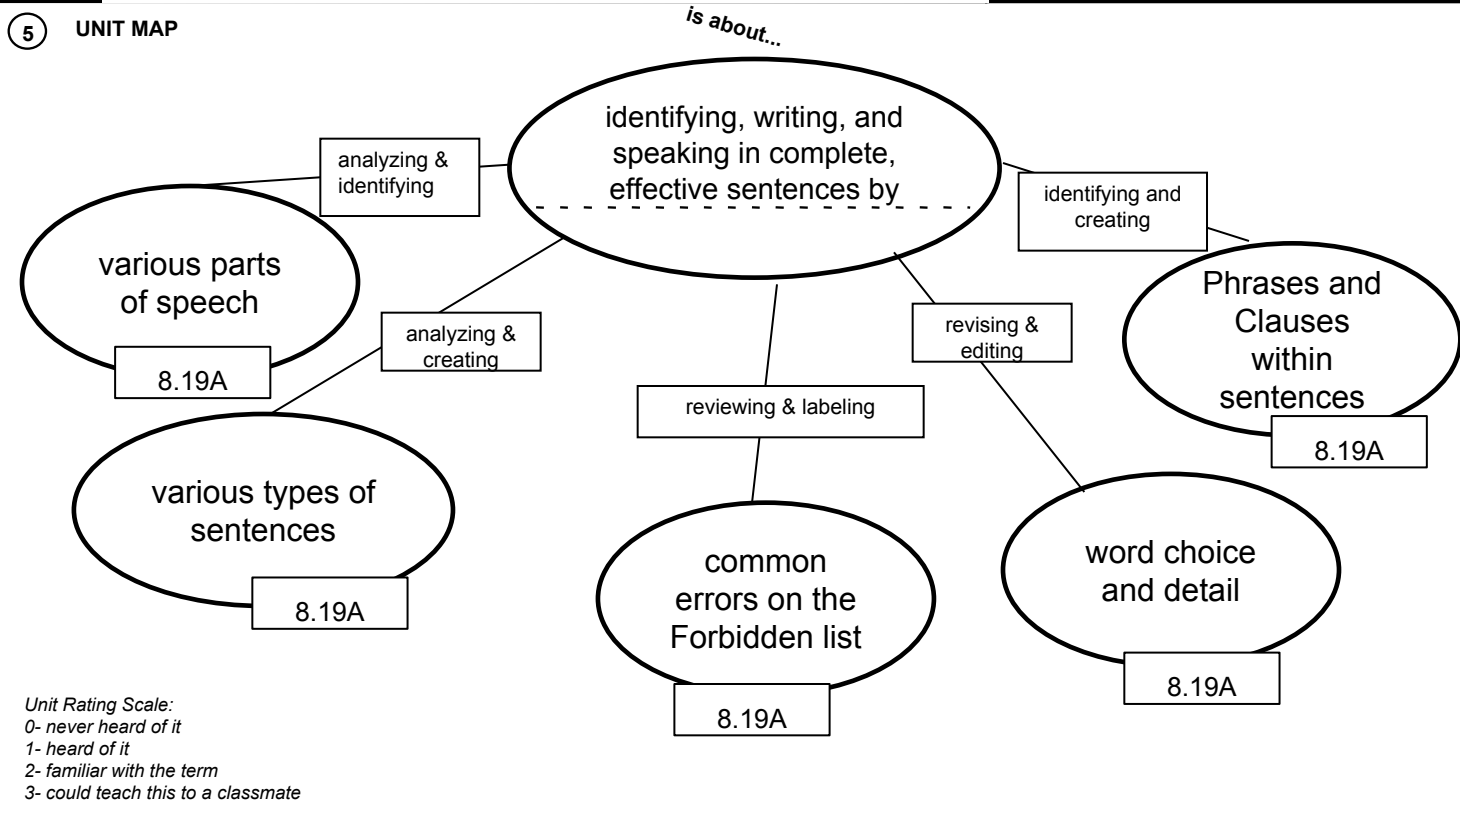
5 UNIT MAP

is about...

identifying, writing, and speaking in complete, effective sentences by

analyzing & identifying

various parts of speech

8.19A

analyzing & creating

various types of sentences

8.19A

reviewing & labeling

common errors on the Forbidden list

8.19A

revising & editing

word choice and detail

8.19A

identifying and creating

Phrases and Clauses within sentences

8.19A

Unit Rating Scale:
0- never heard of it
1- heard of it
2- familiar with the term
3- could teach this to a classmate